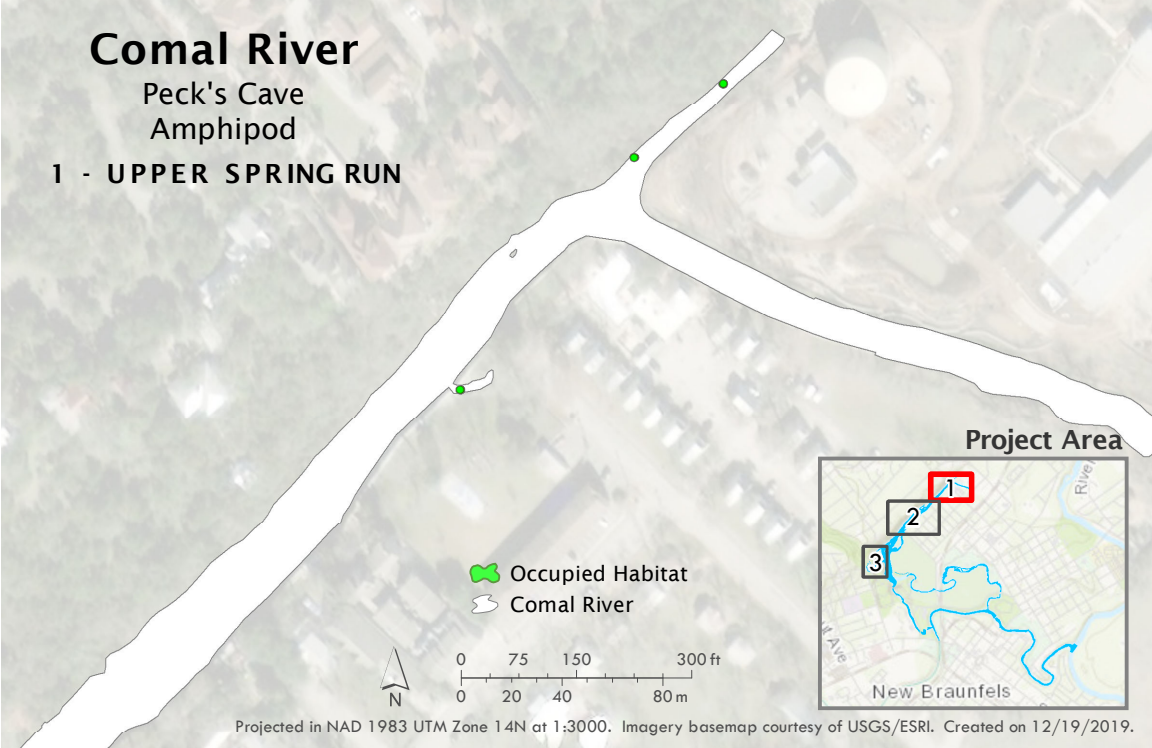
Comal River
Peck's Cave
Amphipod
1 - UPPER SPRING RUN

Occupied Habitat
Comal River

N

0 75 150 300 ft
0 20 40 80 m

Project Area
1
2
3
Rive
Ave
New Braunfels

Projected in NAD 1983 UTM Zone 14N at 1:3000. Imagery basemap courtesy of USGS/ESRI. Created on 12/19/2019.